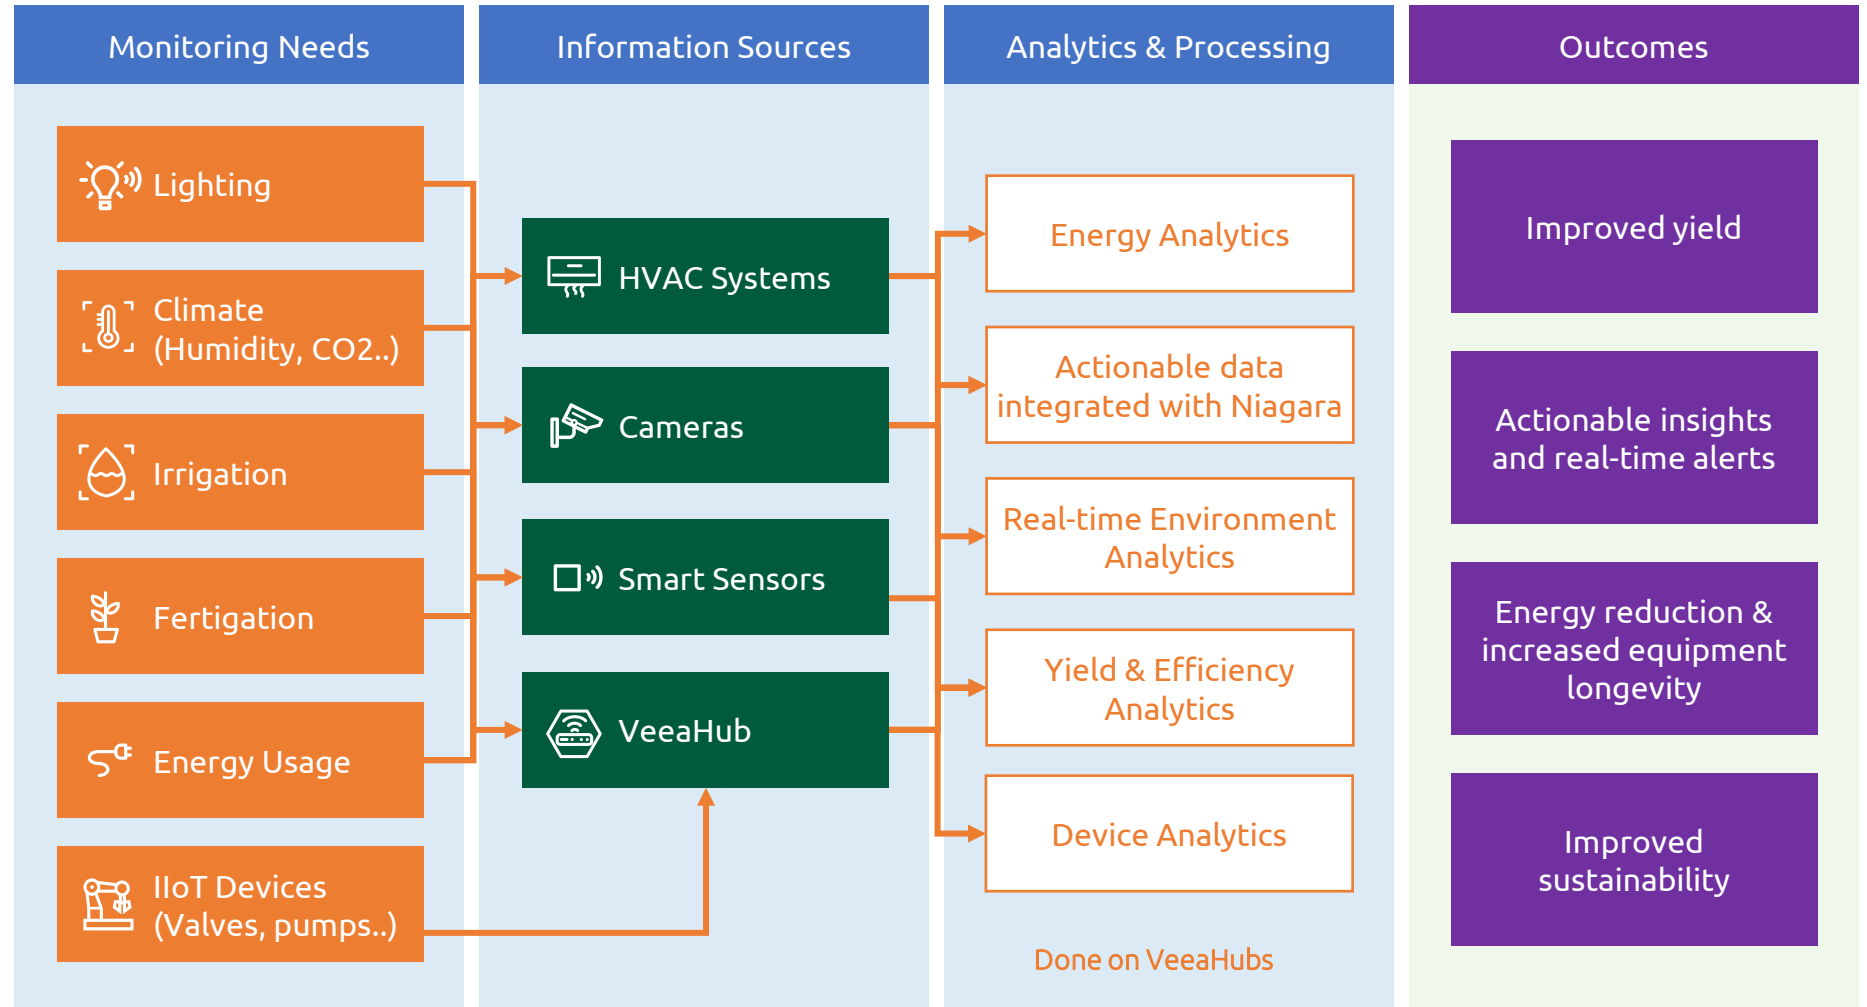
Monitoring Needs

Lighting

Climate (Humidity, CO2..)

Irrigation

Fertigation

Energy Usage

IIoT Devices (Valves, pumps..)

Information Sources

HVAC Systems

Cameras

Smart Sensors

VeeaHub

Analytics & Processing

Energy Analytics

Actionable data integrated with Niagara

Real-time Environment Analytics

Yield & Efficiency Analytics

Device Analytics

Done on VeeaHubs

Outcomes

Improved yield

Actionable insights and real-time alerts

Energy reduction & increased equipment longevity

Improved sustainability